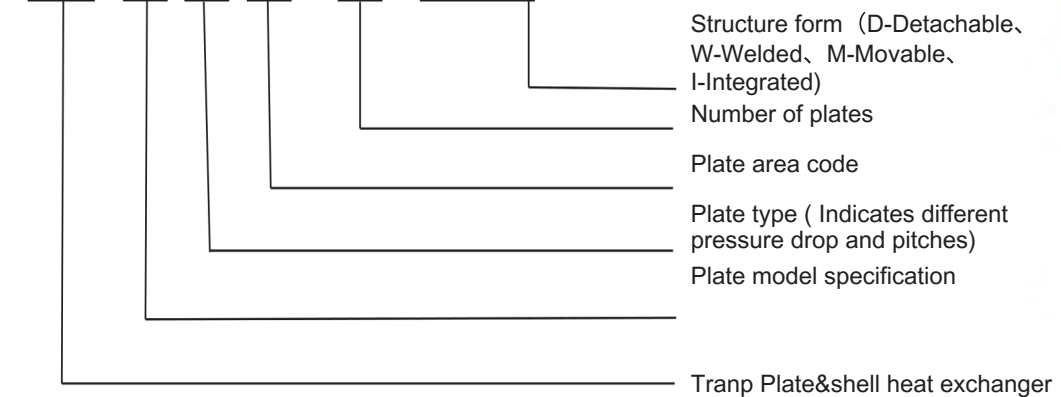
Structure form（D-Detachable、W-Welded、M-Movable、I-Integrated)

Number of plates

Plate area code

Plate type ( Indicates different pressure drop and pitches)

Plate model specification

Tranp Plate&shell heat exchanger